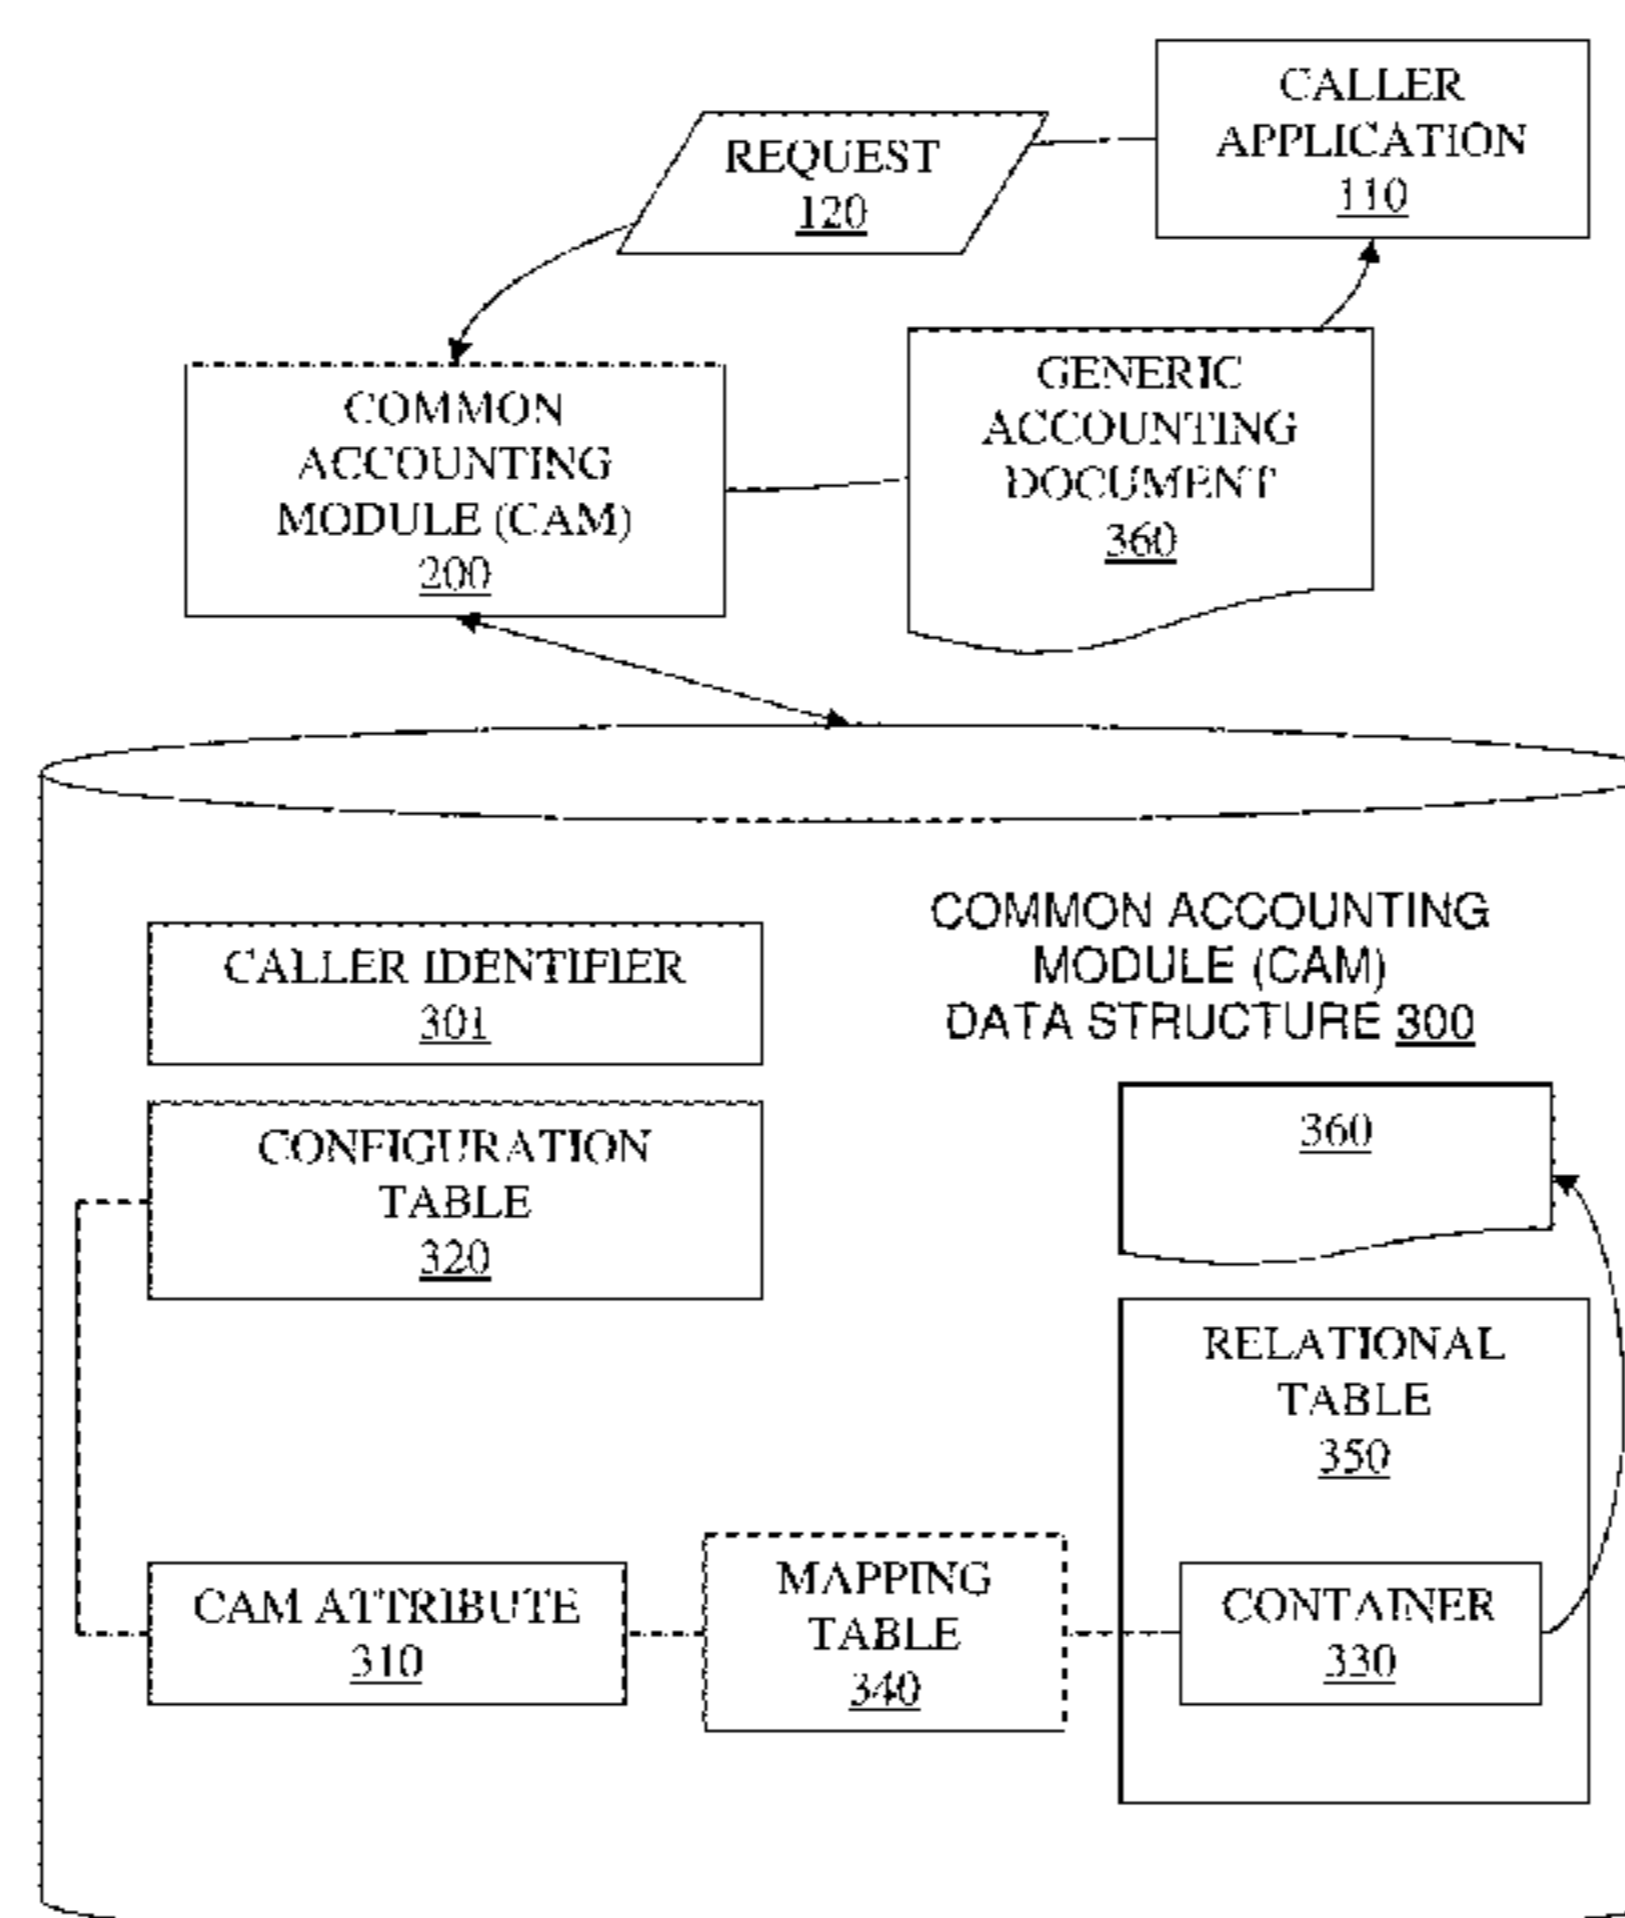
CALLER APPLICATION
110

REQUEST
120

COMMON ACCOUNTING MODULE (CAM)
200

GENERIC ACCOUNTING DOCUMENT
360

COMMON ACCOUNTING MODULE (CAM) DATA STRUCTURE 300

CALLER IDENTIFIER
301

CONFIGURATION TABLE
320

360

RELATIONAL TABLE
350

CAM ATTRIBUTE
310

MAPPING TABLE
340

CONTAINER
330